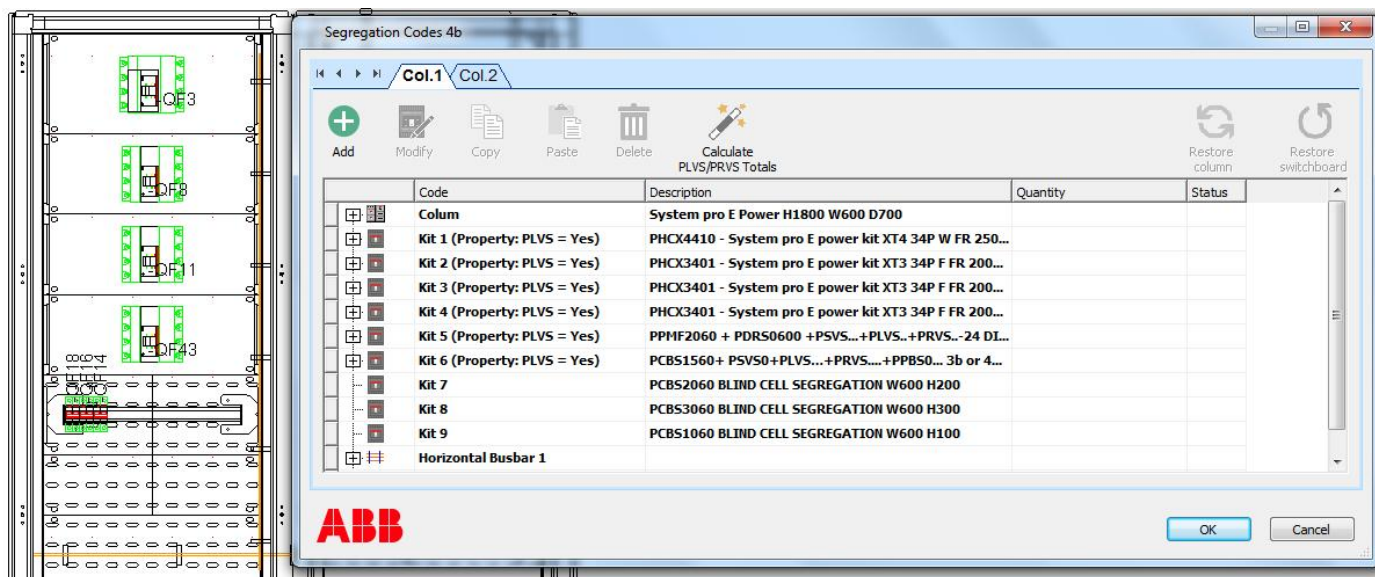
QF3
QF8
QF11
QF43
QF18
QF16
QF14

Segregation Codes 4b

Col.1 Col.2

Add Modify Copy Paste Delete Calculate PLVS/PRVS Totals Restore column Restore switchboard

| Code | Description | Quantity | Status |
|---|---|---|---|
| Colum | System pro E Power H1800 W600 D700 | | |
| Kit 1 (Property: PLVS = Yes) | PHCX4410 - System pro E power kit XT4 34P W FR 250... | | |
| Kit 2 (Property: PLVS = Yes) | PHCX3401 - System pro E power kit XT3 34P F FR 200... | | |
| Kit 3 (Property: PLVS = Yes) | PHCX3401 - System pro E power kit XT3 34P F FR 200... | | |
| Kit 4 (Property: PLVS = Yes) | PHCX3401 - System pro E power kit XT3 34P F FR 200... | | |
| Kit 5 (Property: PLVS = Yes) | PPMF2060 + PDRS0600 +PSVS...+PLVS..+PRVS..-24 DI... | | |
| Kit 6 (Property: PLVS = Yes) | PCBS1560+ PSVS0+PLVS...+PRVS....+PPBS0... 3b or 4... | | |
| Kit 7 | PCBS2060 BLIND CELL SEGREGATION W600 H200 | | |
| Kit 8 | PCBS3060 BLIND CELL SEGREGATION W600 H300 | | |
| Kit 9 | PCBS1060 BLIND CELL SEGREGATION W600 H100 | | |
| Horizontal Busbar 1 | | | |

ABB

OK Cancel